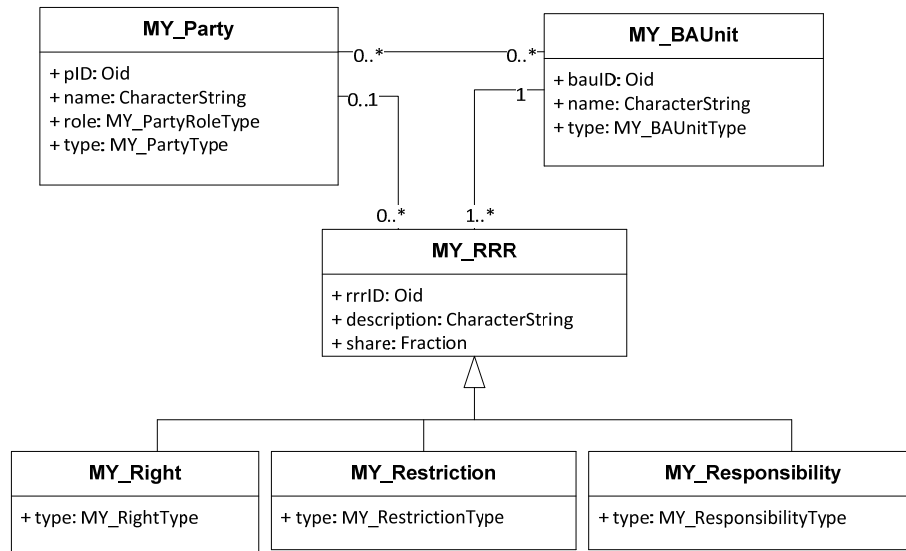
MY_Party

+ pID: Oid
+ name: CharacterString
+ role: MY_PartyRoleType
+ type: MY_PartyType

0..*

0..*

MY_BAUnit

+ bauID: Oid
+ name: CharacterString
+ type: MY_BAUnitType

0..1

1

0..*

1..*

MY_RRR

+ rrrID: Oid
+ description: CharacterString
+ share: Fraction

MY_Right

+ type: MY_RightType

MY_Restriction

+ type: MY_RestrictionType

MY_Responsibility

+ type: MY_ResponsibilityType